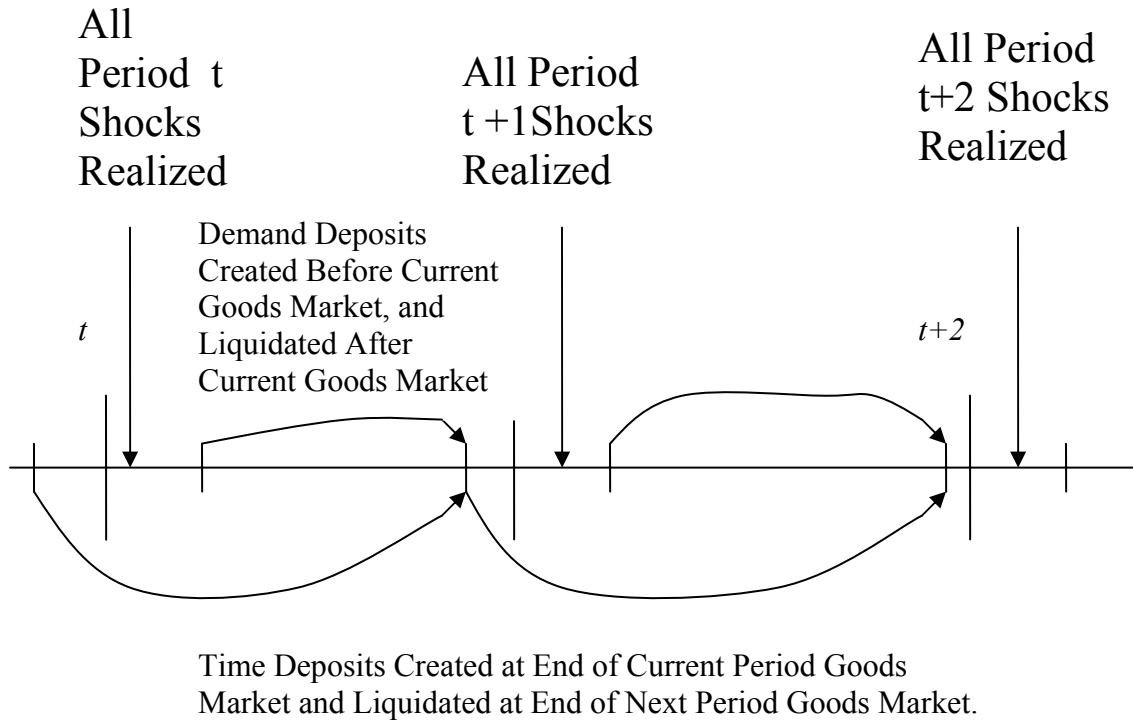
All Period t Shocks Realized

All Period t +1Shocks Realized

All Period t+2 Shocks Realized

Demand Deposits Created Before Current Goods Market, and Liquidated After Current Goods Market

*t*

*t+2*

Time Deposits Created at End of Current Period Goods Market and Liquidated at End of Next Period Goods Market.